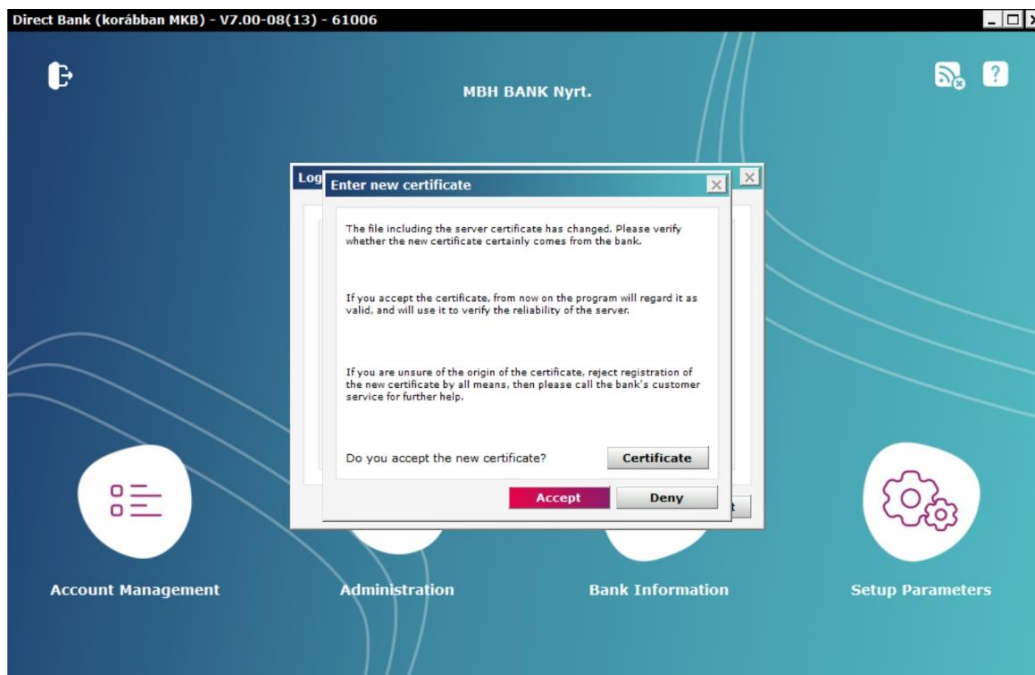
Direct Bank (korábban MKB) - V7.00-08(13) - 61006

MBH BANK Nyrt.

Log

Enter new certificate

The file including the server certificate has changed. Please verify whether the new certificate certainly comes from the bank.

If you accept the certificate, from now on the program will regard it as valid, and will use it to verify the reliability of the server.

If you are unsure of the origin of the certificate, reject registration of the new certificate by all means, then please call the bank's customer service for further help.

Do you accept the new certificate?

Certificate

Accept

Deny

t

Account Management

Administration

Bank Information

Setup Parameters